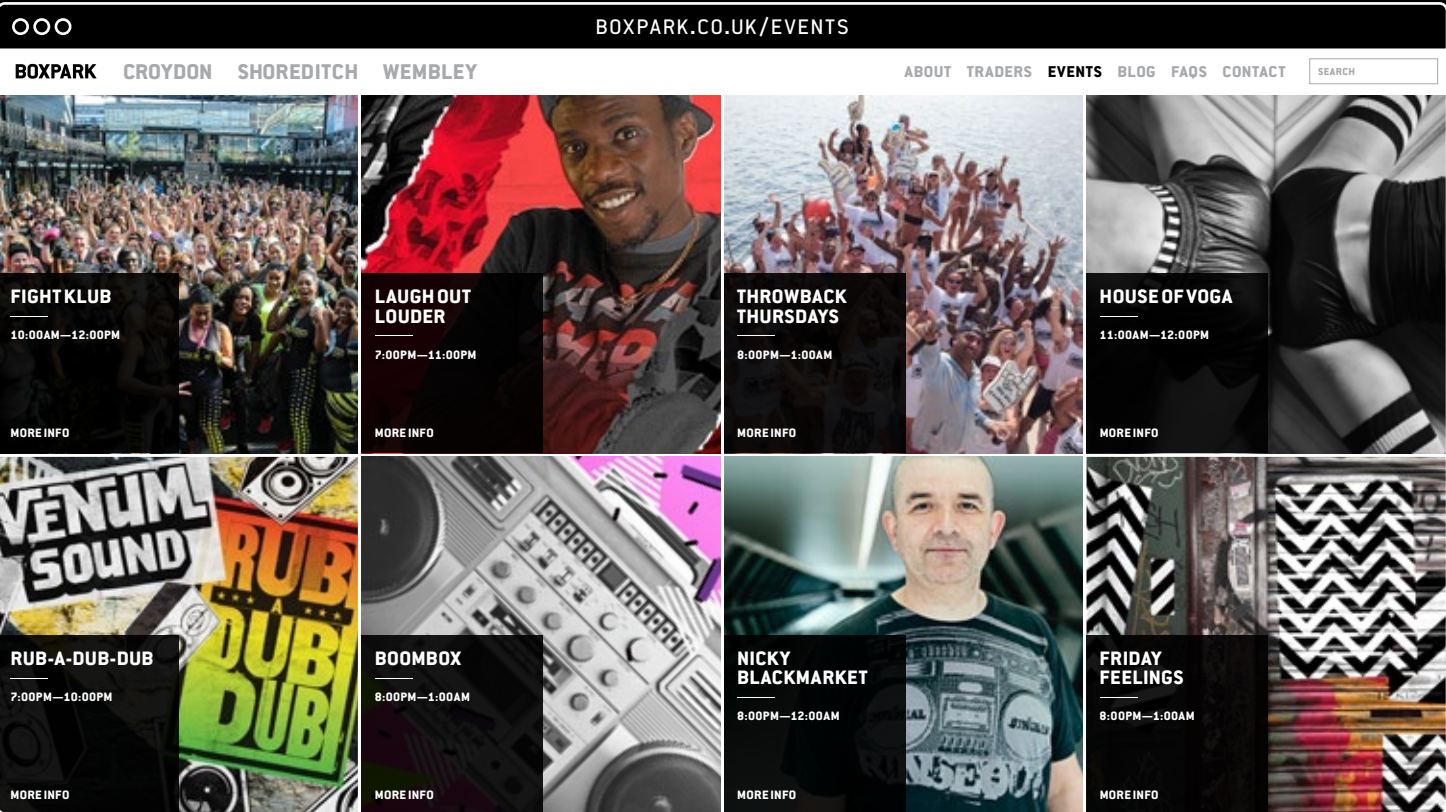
BOXPARK.CO.UK/EVENTS

BOXPARK CROYDON SHOREDITCH WEMBLEY

ABOUT TRADERS EVENTS BLOG FAQS CONTACT SEARCH

FIGHT KLUB
10:00AM—12:00PM
MORE INFO

LAUGH OUT LOUDER
7:00PM—11:00PM
MORE INFO

THROWBACK THURSDAYS
8:00PM—1:00AM
MORE INFO

HOUSE OF VOGA
11:00AM—12:00PM
MORE INFO

VENUM SOUND
RUB A DUB DUB

RUB-A-DUB-DUB
7:00PM—10:00PM
MORE INFO

BOOMBOX
8:00PM—1:00AM
MORE INFO

NICKY BLACKMARKET
8:00PM—12:00AM
MORE INFO

FRIDAY FEELINGS
8:00PM—1:00AM
MORE INFO